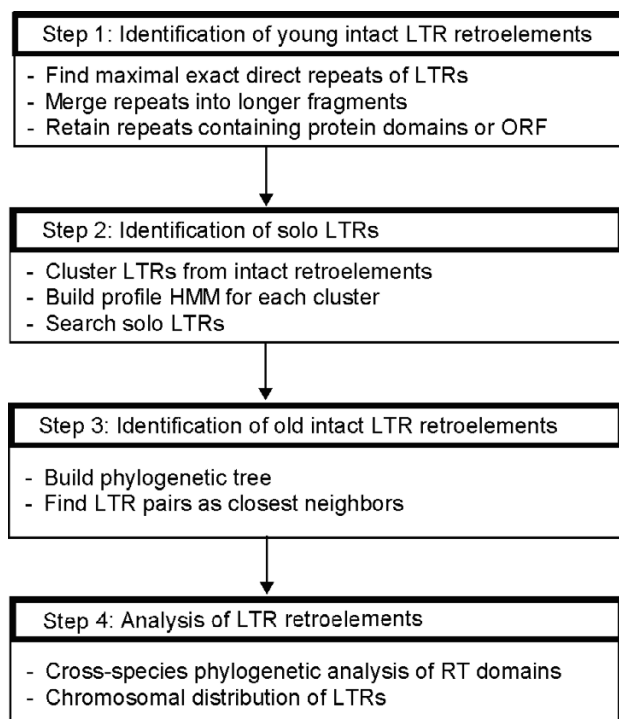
Step 1: Identification of young intact LTR retroelements

- Find maximal exact direct repeats of LTRs
- Merge repeats into longer fragments
- Retain repeats containing protein domains or ORF

Step 2: Identification of solo LTRs

- Cluster LTRs from intact retroelements
- Build profile HMM for each cluster
- Search solo LTRs

Step 3: Identification of old intact LTR retroelements

- Build phylogenetic tree
- Find LTR pairs as closest neighbors

Step 4: Analysis of LTR retroelements

- Cross-species phylogenetic analysis of RT domains
- Chromosomal distribution of LTRs